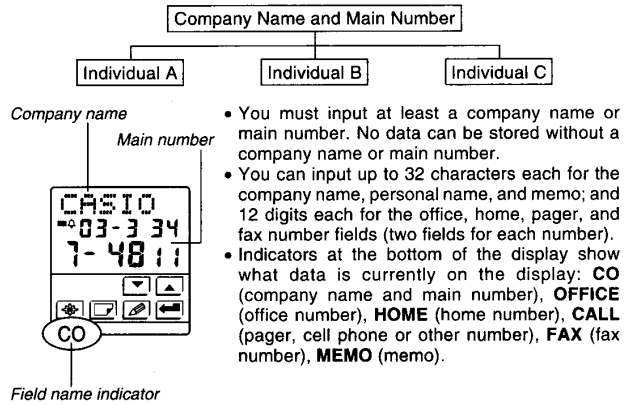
Company Name and Main Number

Individual A

Individual B

Individual C

Company name

Main number

CASIO
03-3 34
7-48 1 1

CO

Field name indicator

• You must input at least a company name or main number. No data can be stored without a company name or main number.
• You can input up to 32 characters each for the company name, personal name, and memo; and 12 digits each for the office, home, pager, and fax number fields (two fields for each number).
• Indicators at the bottom of the display show what data is currently on the display: **CO** (company name and main number), **OFFICE** (office number), **HOME** (home number), **CALL** (pager, cell phone or other number), **FAX** (fax number), **MEMO** (memo).